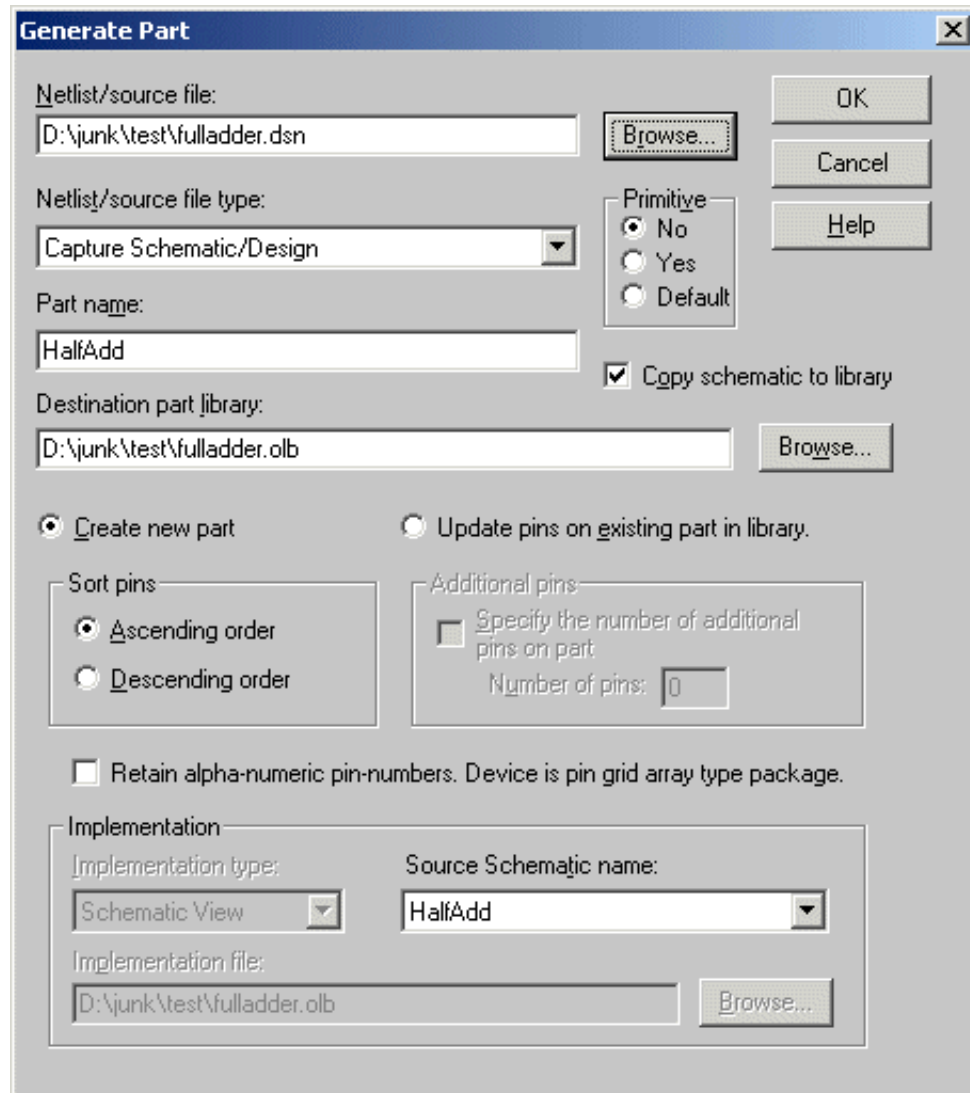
Generate Part

Netlist/source file:
D:\junk\test\fulladder.dsn
Browse...

OK
Cancel
Help

Netlist/source file type:
Capture Schematic/Design

Primitive
No
Yes
Default

Part name:
HalfAdd

Copy schematic to library

Destination part library:
D:\junk\test\fulladder.olb
Browse...

Create new part
Update pins on existing part in library.

Sort pins
Ascending order
Descending order

Additional pins
Specify the number of additional pins on part
Number of pins: 0

Retain alpha-numeric pin-numbers. Device is pin grid array type package.

Implementation
Implementation type:
Schematic View
Source Schematic name:
HalfAdd
Implementation file:
D:\junk\test\fulladder.olb
Browse...